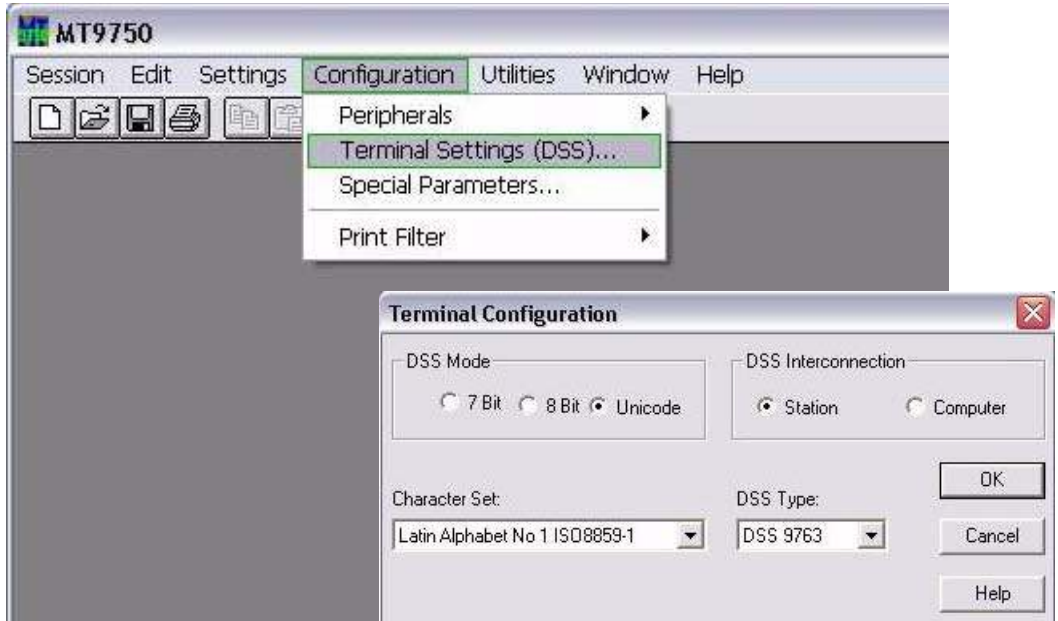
MT9750

Session Edit Settings Configuration Utilities Window Help

Peripherals
Terminal Settings (DSS)...
Special Parameters...
Print Filter

Terminal Configuration

DSS Mode
7 Bit 8 Bit Unicode

DSS Interconnection
Station Computer

OK

Character Set:
Latin Alphabet No 1 ISO8859-1

DSS Type:
DSS 9763

Cancel

Help